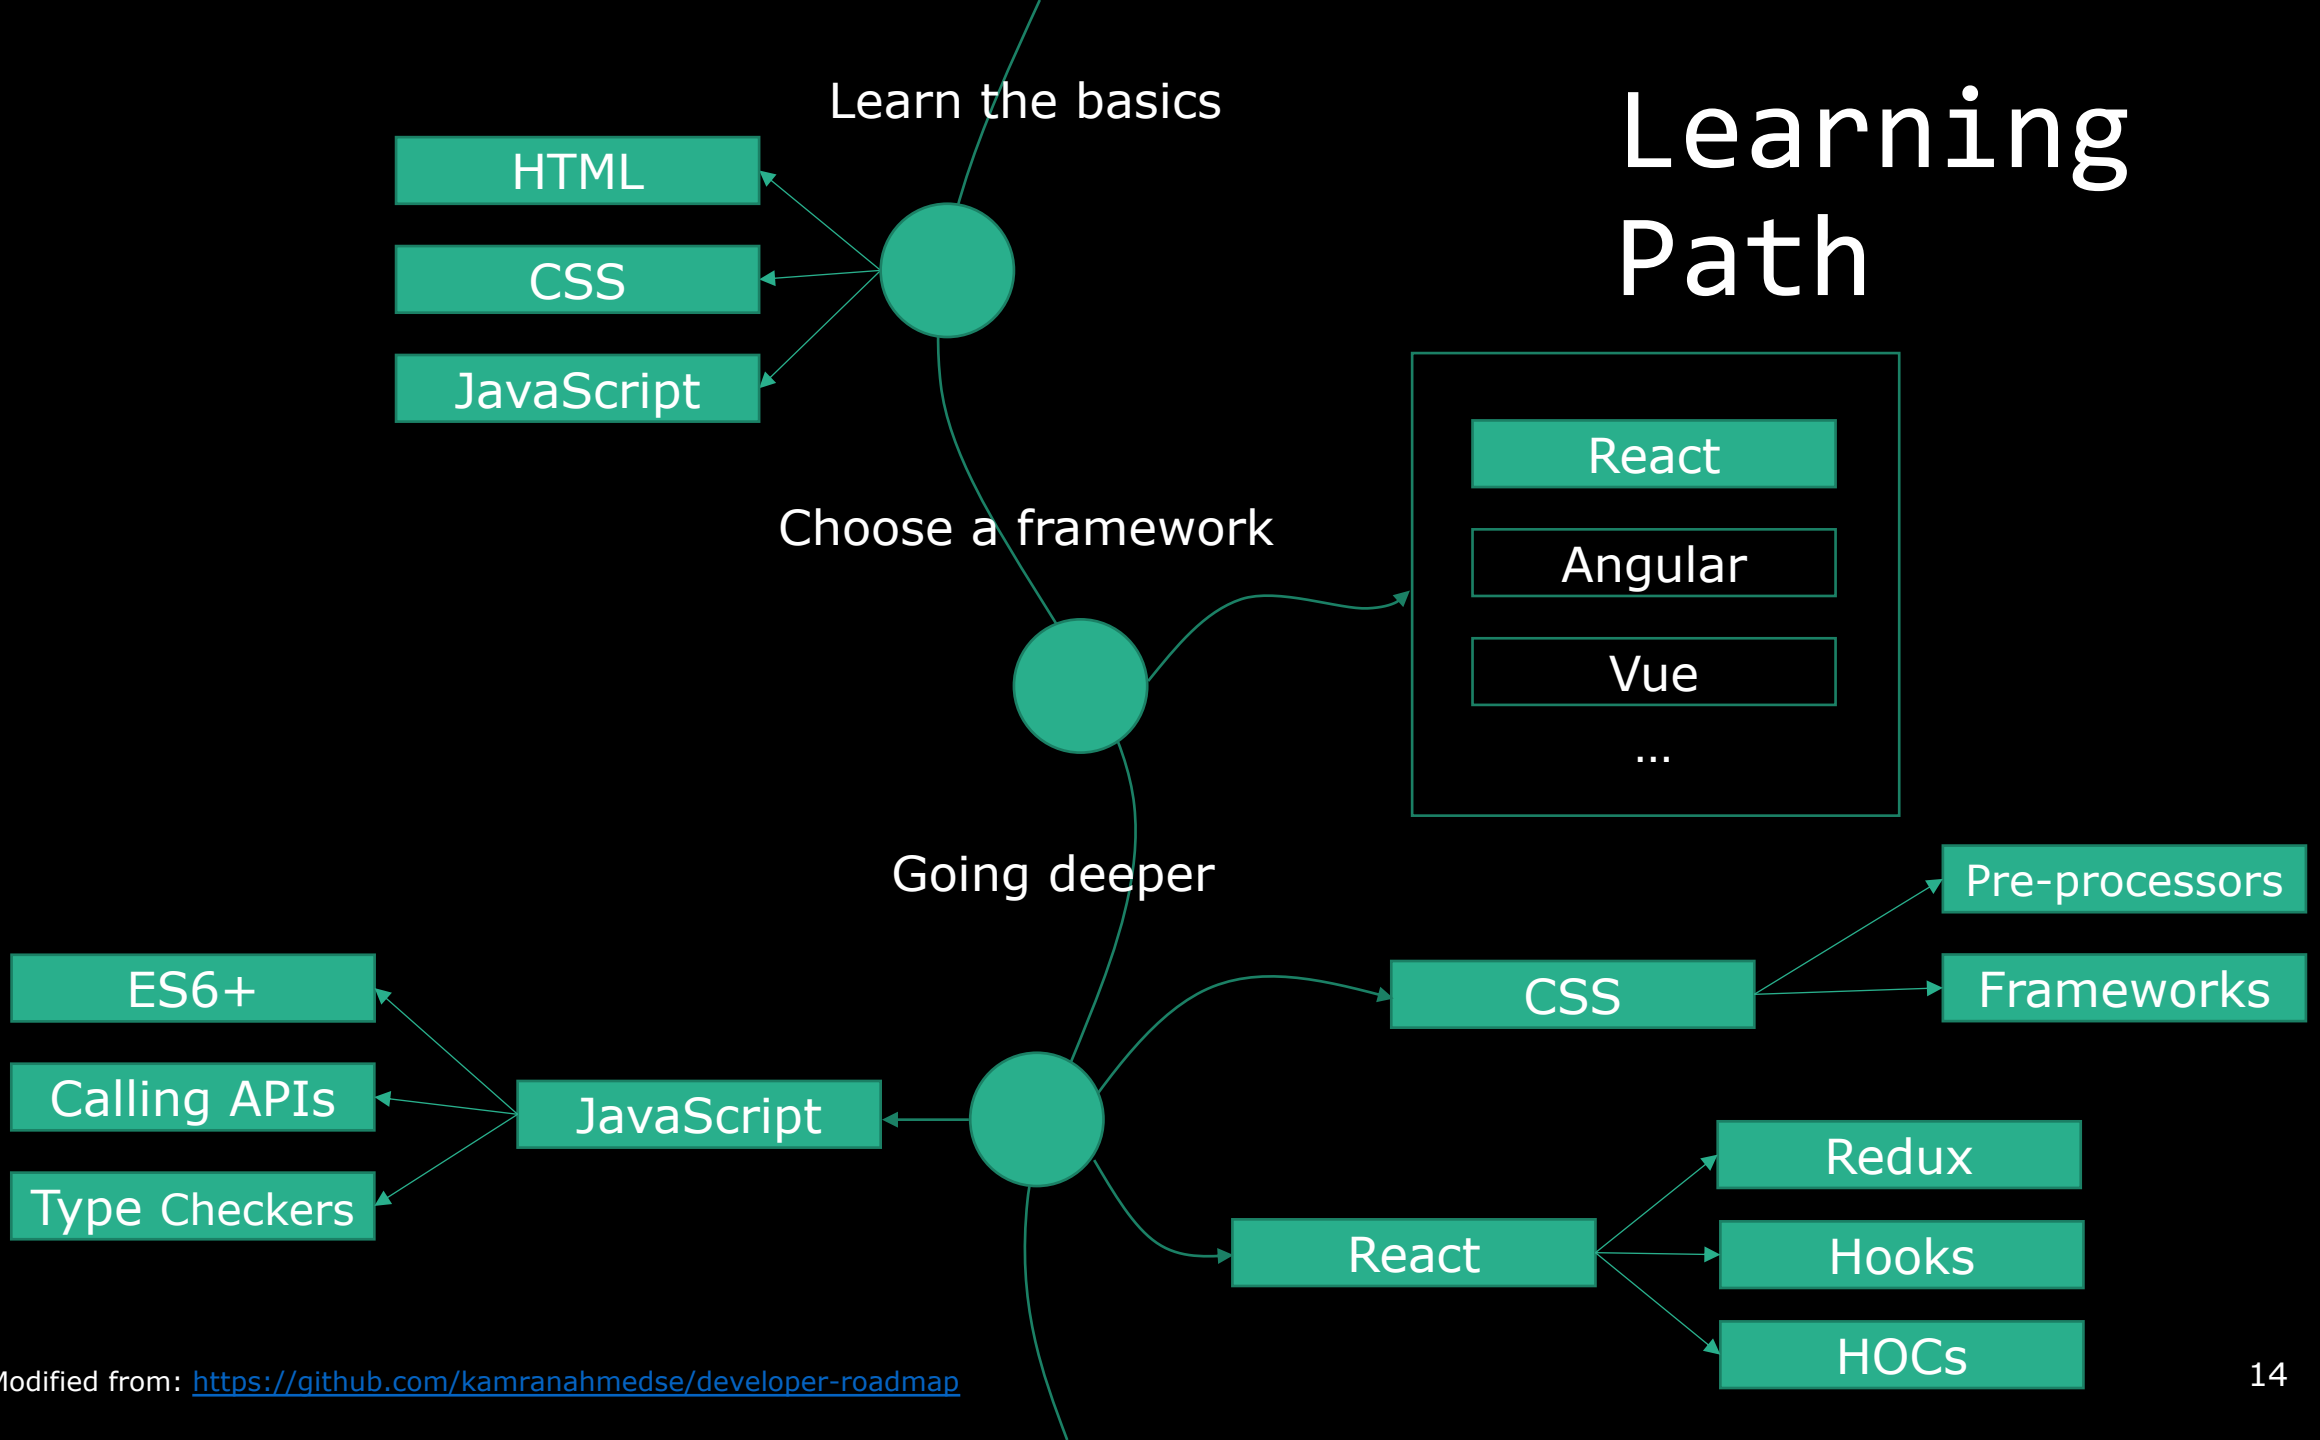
Learning Path

Learn the basics

HTML

CSS

JavaScript

Choose a framework

React

Angular

Vue

...

Going deeper

Pre-processors

Frameworks

CSS

ES6+

Calling APIs

Type Checkers

JavaScript

Redux

Hooks

HOCs

React

odified from: https://github.com/kamranahmedse/developer-roadmap

14